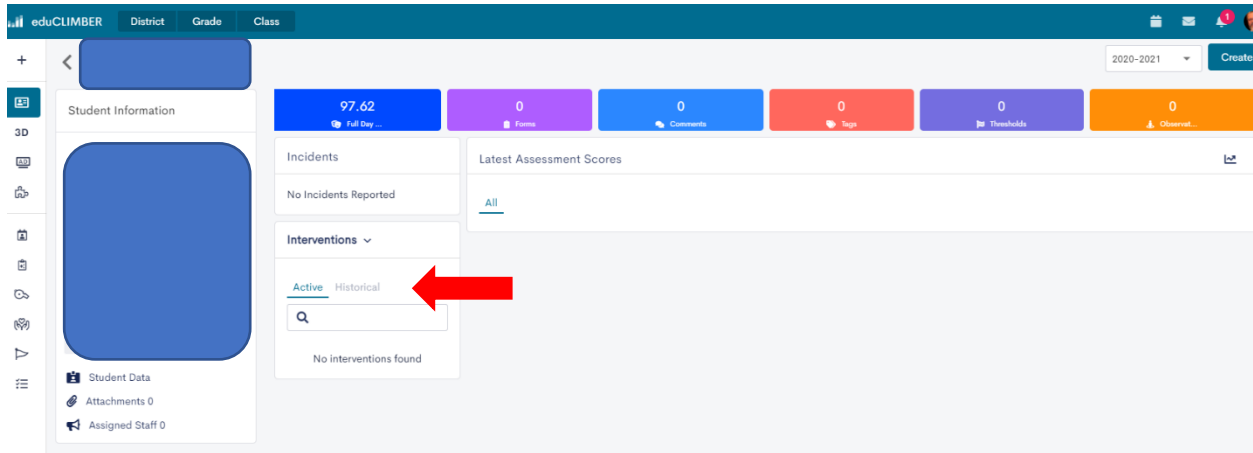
eduCLIMBER District Grade Class

1

+

3D

2020-2021

Create

Student Information

97.62
Full Day ...

0
Forms

0
Comments

0
Tags

0
Thresholds

0
Observat...

Incidents

No Incidents Reported

Latest Assessment Scores

All

Interventions

Active Historical

No interventions found

Student Data

Attachments 0

Assigned Staff 0